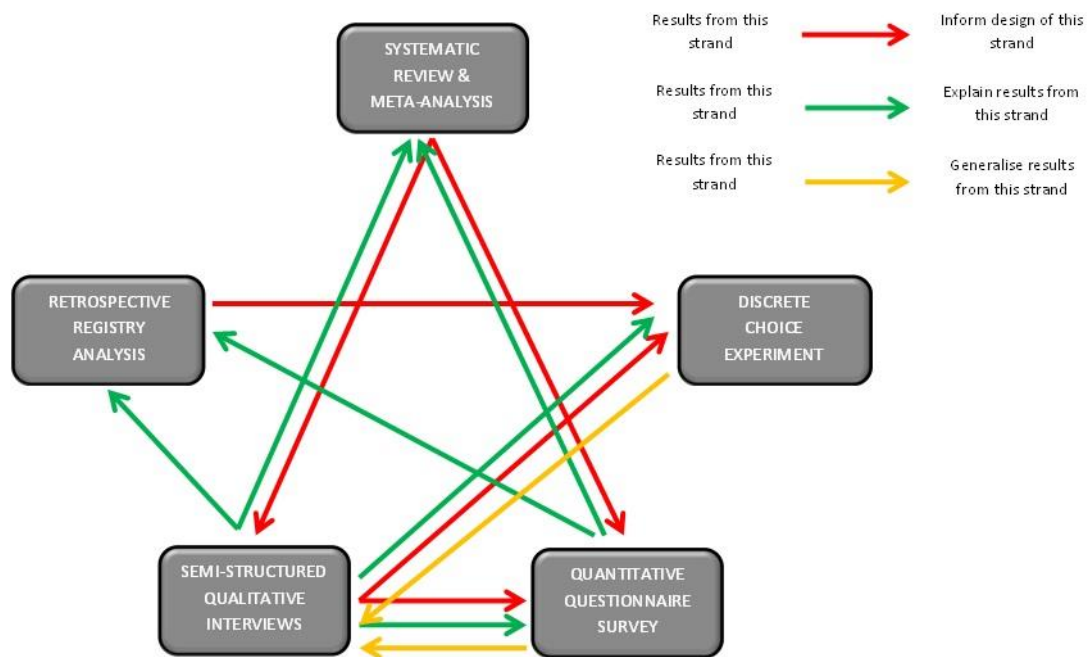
SYSTEMATIC REVIEW & META-ANALYSIS

Results from this strand

Inform design of this strand

Results from this strand

Explain results from this strand

Results from this strand

Generalise results from this strand

RETROSPECTIVE REGISTRY ANALYSIS

DISCRETE CHOICE EXPERIMENT

SEMI-STRUCTURED QUALITATIVE INTERVIEWS

QUANTITATIVE QUESTIONNAIRE SURVEY